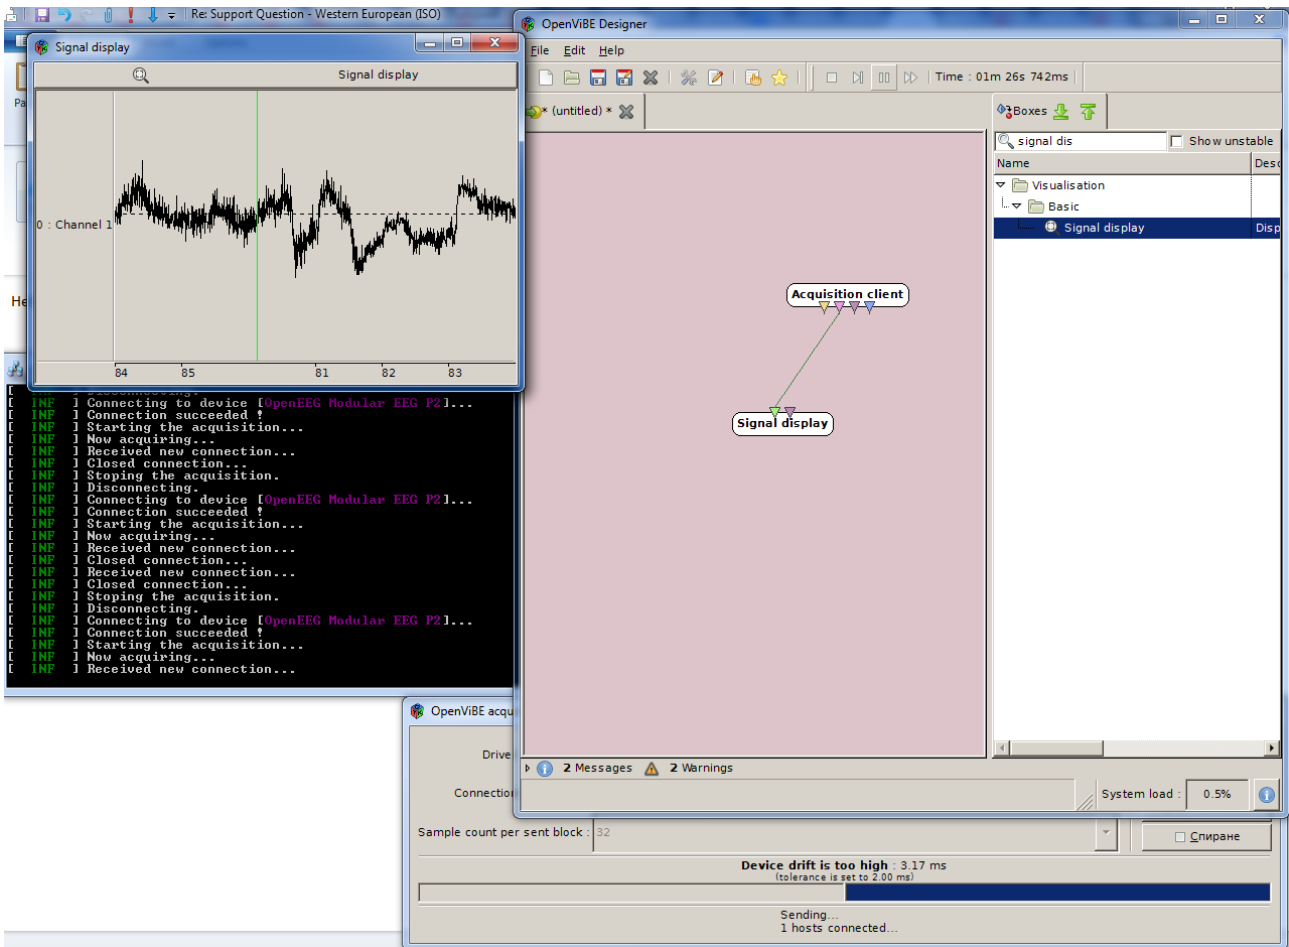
Re: Support Question - Western European (ISO)

Signal display

Signal display

0 : Channel 1

84 85 81 82 83

[ INF ] Connecting to device [OpenEEG Modular EEG P2]...
[ INF ] Connection succeeded !
[ INF ] Starting the acquisition...
[ INF ] Now acquiring...
[ INF ] Received new connection...
[ INF ] Closed connection...
[ INF ] Stoping the acquisition.
[ INF ] Disconnecting.
[ INF ] Connecting to device [OpenEEG Modular EEG P2]...
[ INF ] Connection succeeded !
[ INF ] Starting the acquisition...
[ INF ] Now acquiring...
[ INF ] Received new connection...
[ INF ] Closed connection...
[ INF ] Received new connection...
[ INF ] Closed connection...
[ INF ] Stoping the acquisition.
[ INF ] Disconnecting.
[ INF ] Connecting to device [OpenEEG Modular EEG P2]...
[ INF ] Connection succeeded !
[ INF ] Starting the acquisition...
[ INF ] Now acquiring...
[ INF ] Received new connection...

OpenViBE Designer

File Edit Help

Time : 01m 26s 742ms

* (untitled) *

Boxes

signal dis

Show unstable

Name

Desc

Visualisation

Basic

Signal display

Disp

Acquisition client

Signal display

2 Messages

2 Warnings

System load :

0.5%

OpenViBE acqu

Drive

Connectio

Sample count per sent block : 32

Спиране

Device drift is too high : 3.17 ms
(tolerance is set to 2.00 ms)

Sending...
1 hosts connected...